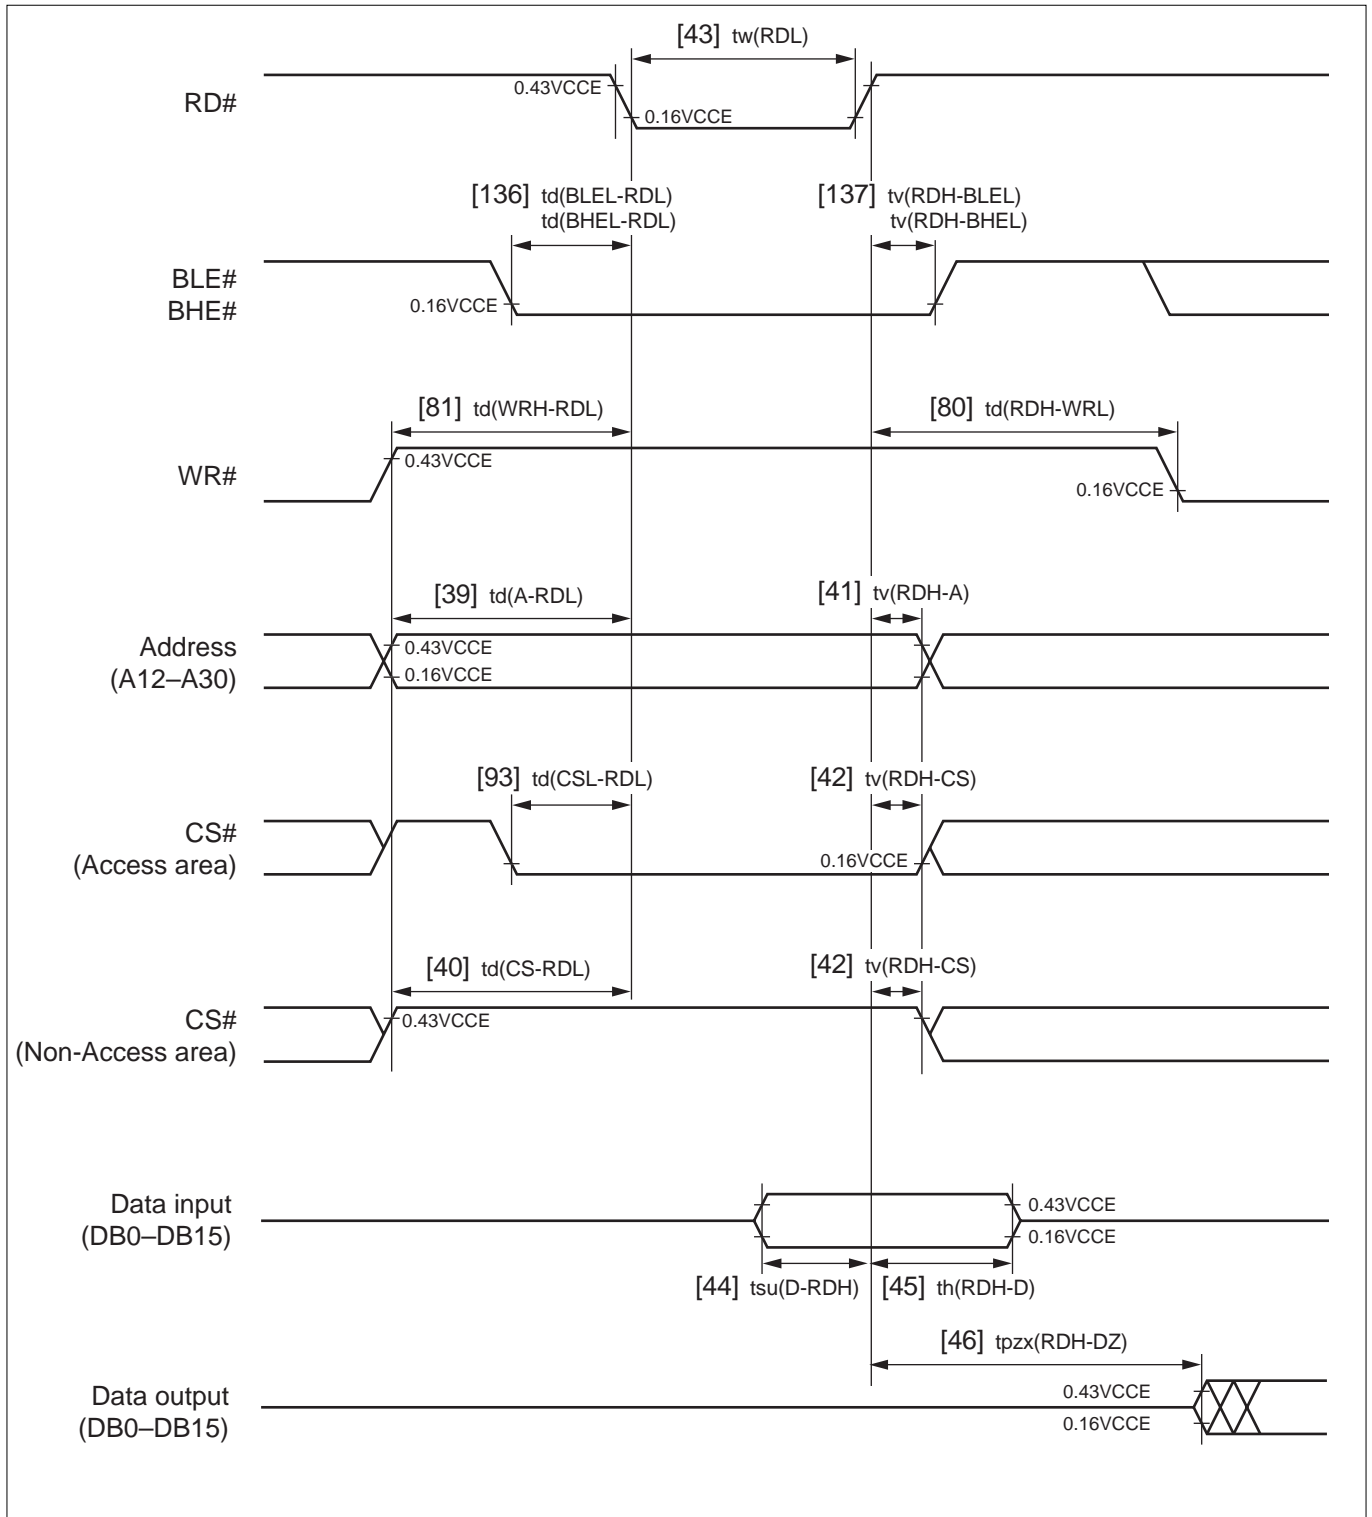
[43] tw(RDL)

RD#

0.43VCCE

0.16VCCE

[136] td(BLEL-RDL)
td(BHEL-RDL)

[137] tv(RDH-BLEL)
tv(RDH-BHEL)

BLE#
BHE#

0.16VCCE

[81] td(WRH-RDL)

[80] td(RDH-WRL)

WR#

0.43VCCE

0.16VCCE

[39] td(A-RDL)

[41] tv(RDH-A)

Address
(A12–A30)

0.43VCCE

0.16VCCE

[93] td(CSL-RDL)

[42] tv(RDH-CS)

CS#
(Access area)

0.16VCCE

[40] td(CS-RDL)

[42] tv(RDH-CS)

CS#
(Non-Access area)

0.43VCCE

Data input
(DB0–DB15)

0.43VCCE

0.16VCCE

[44] tsu(D-RDH)

[45] th(RDH-D)

[46] tpzx(RDH-DZ)

Data output
(DB0–DB15)

0.43VCCE

0.16VCCE